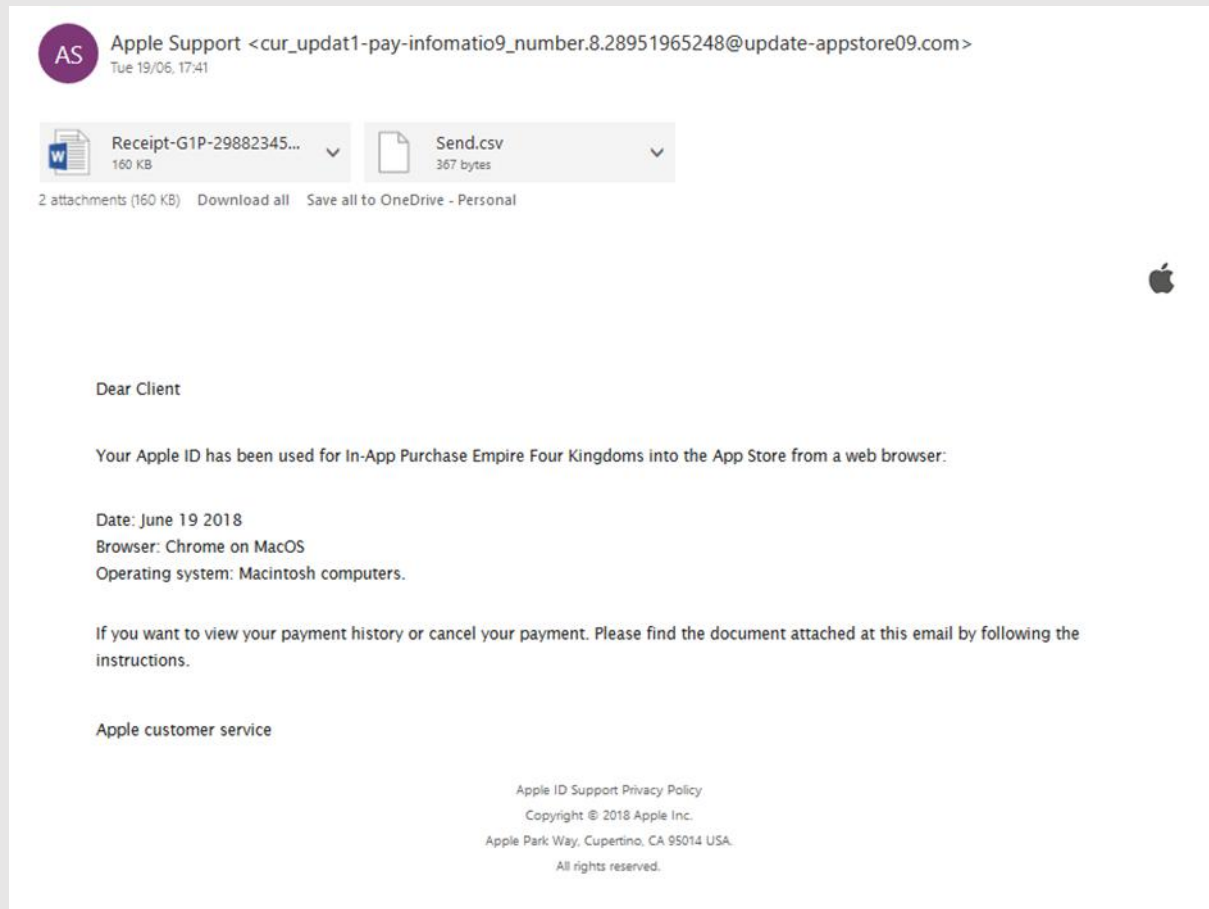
AS

Apple Support <cur_updat1-pay-infomatio9_number.8.28951965248@update-appstore09.com>
Tue 19/06, 17:41

W Receipt-G1P-29882345...
160 KB

Send.csv
367 bytes

2 attachments (160 KB) Download all Save all to OneDrive - Personal

Dear Client

Your Apple ID has been used for In-App Purchase Empire Four Kingdoms into the App Store from a web browser:

Date: June 19 2018
Browser: Chrome on MacOS
Operating system: Macintosh computers.

If you want to view your payment history or cancel your payment. Please find the document attached at this email by following the instructions.

Apple customer service

Apple ID Support Privacy Policy
Copyright © 2018 Apple Inc.
Apple Park Way, Cupertino, CA 95014 USA.
All rights reserved.